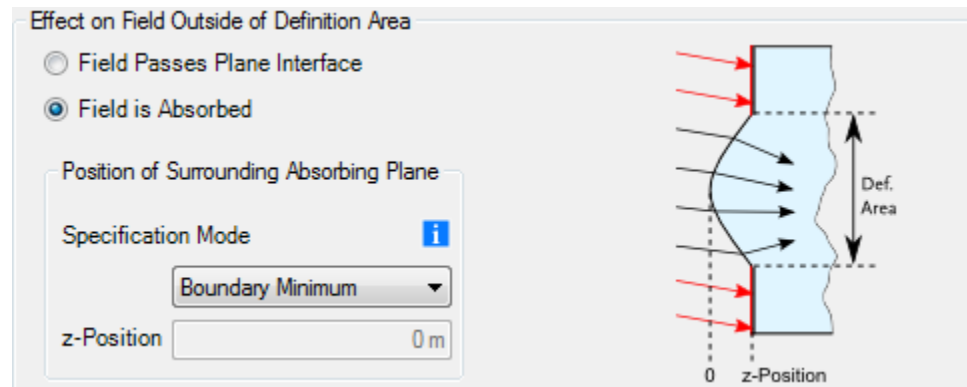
Effect on Field Outside of Definition Area

Field Passes Plane Interface

Field is Absorbed

Position of Surrounding Absorbing Plane

Specification Mode

i

Boundary Minimum

z-Position

0 m

Def. Area

0

z-Position